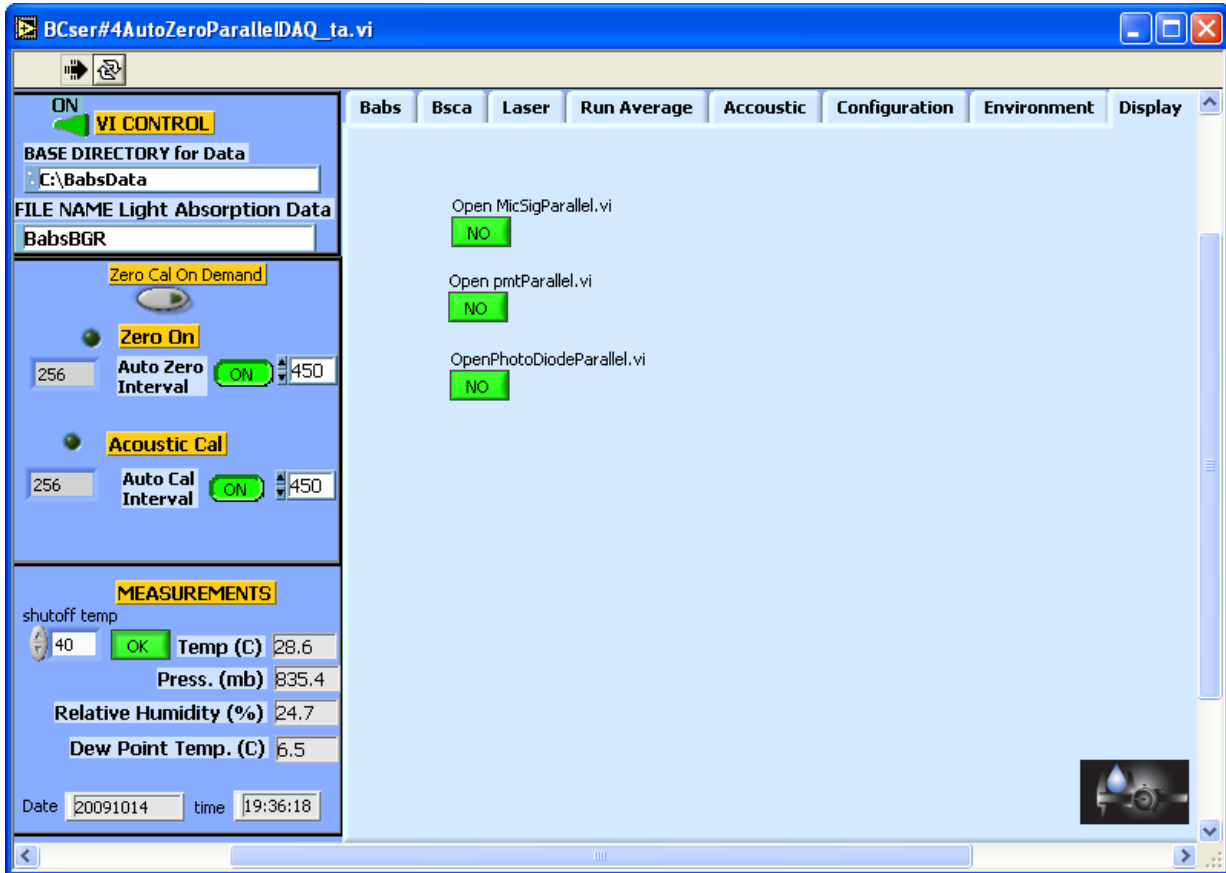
BCser#4AutoZeroParallelDAQ_ta.vi

ON
VI CONTROL
BASE DIRECTORY for Data
C:\BabsData
FILE NAME Light Absorption Data
BabsBGR

Zero Cal On Demand
Zero On
256
Auto Zero Interval
ON
450

Acoustic Cal
256
Auto Cal Interval
ON
450

MEASUREMENTS
shutoff temp
40
OK
Temp (C) 28.6
Press. (mb) 835.4
Relative Humidity (%) 24.7
Dew Point Temp. (C) 6.5
Date 20091014
time 19:36:18

Babs | Bsca | Laser | Run Average | Accoustic | Configuration | Environment | Display

Open MicSigParallel.vi
NO
Open pmtParallel.vi
NO
OpenPhotoDiodeParallel.vi
NO